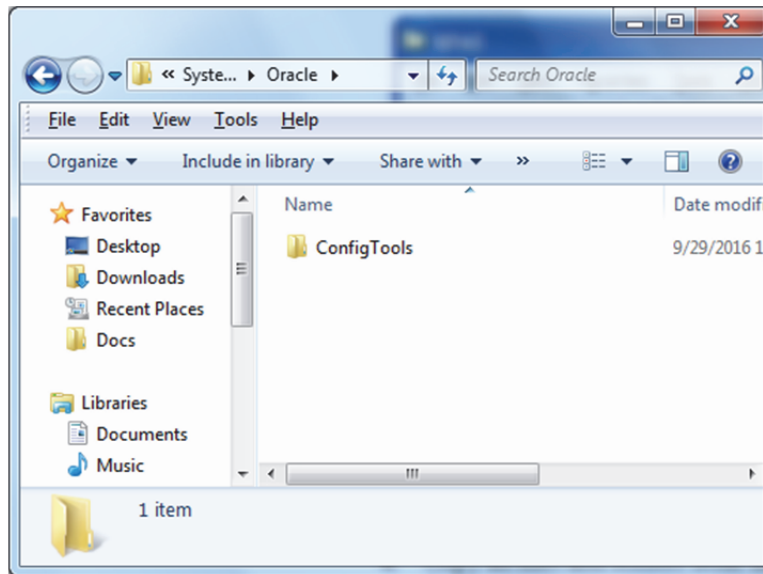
« Syste... ▸ Oracle ▸

Search Oracle

File Edit View Tools Help

Organize ▾ Include in library ▾ Share with ▾ »

Favorites
Desktop
Downloads
Recent Places
Docs

Libraries
Documents
Music

Name
Date modifi

ConfigTools
9/29/2016 1

1 item